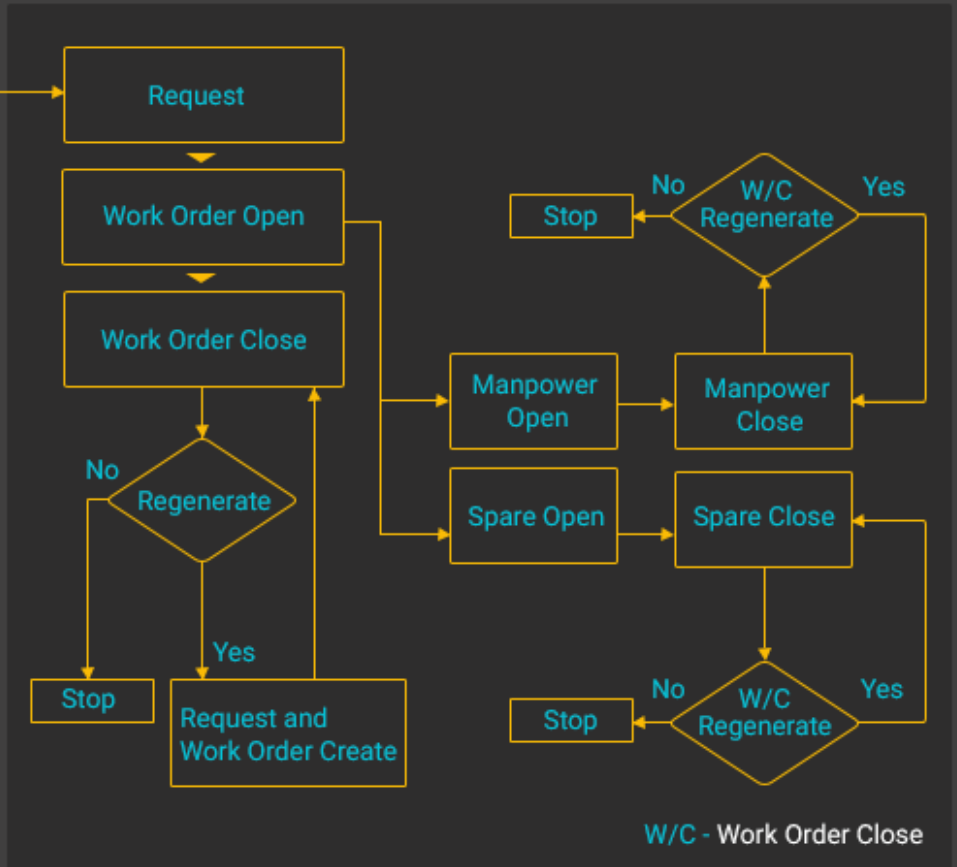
Request

Work Order Open

Work Order Close

No

Regenerate

Yes

Stop

Request and Work Order Create

Manpower Open

Manpower Close

No

W/C Regenerate

Yes

Stop

Spare Open

Spare Close

No

W/C Regenerate

Yes

Stop

W/C - Work Order Close